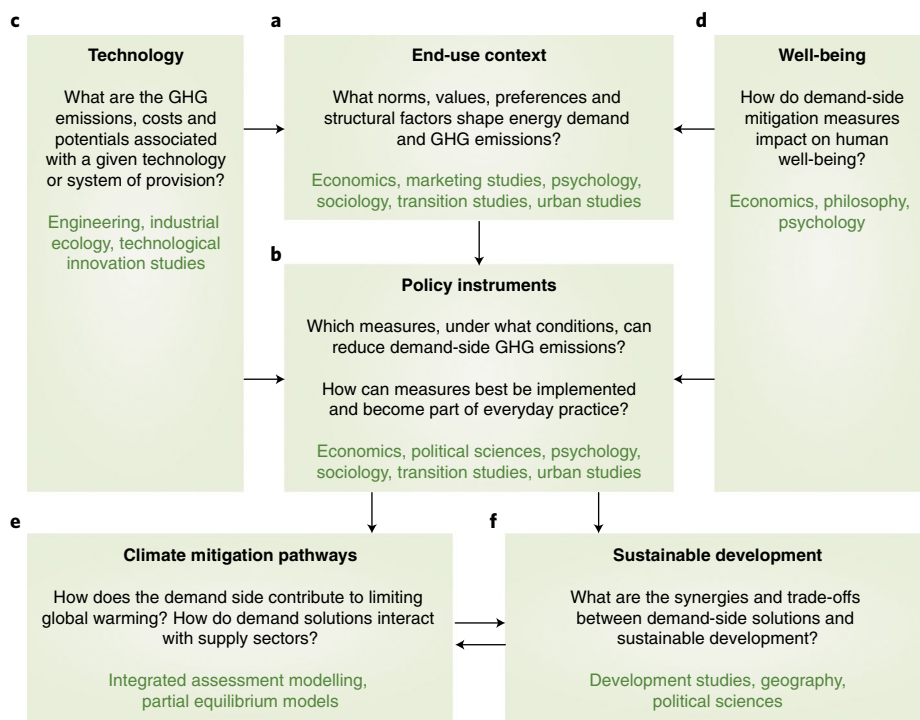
c

Technology

What are the GHG emissions, costs and potentials associated with a given technology or system of provision?

Engineering, industrial ecology, technological innovation studies

a

End-use context

What norms, values, preferences and structural factors shape energy demand and GHG emissions?

Economics, marketing studies, psychology, sociology, transition studies, urban studies

d

Well-being

How do demand-side mitigation measures impact on human well-being?

Economics, philosophy, psychology

b

Policy instruments

Which measures, under what conditions, can reduce demand-side GHG emissions?

How can measures best be implemented and become part of everyday practice?

Economics, political sciences, psychology, sociology, transition studies, urban studies

e

Climate mitigation pathways

How does the demand side contribute to limiting global warming? How do demand solutions interact with supply sectors?

Integrated assessment modelling, partial equilibrium models

f

Sustainable development

What are the synergies and trade-offs between demand-side solutions and sustainable development?

Development studies, geography, political sciences